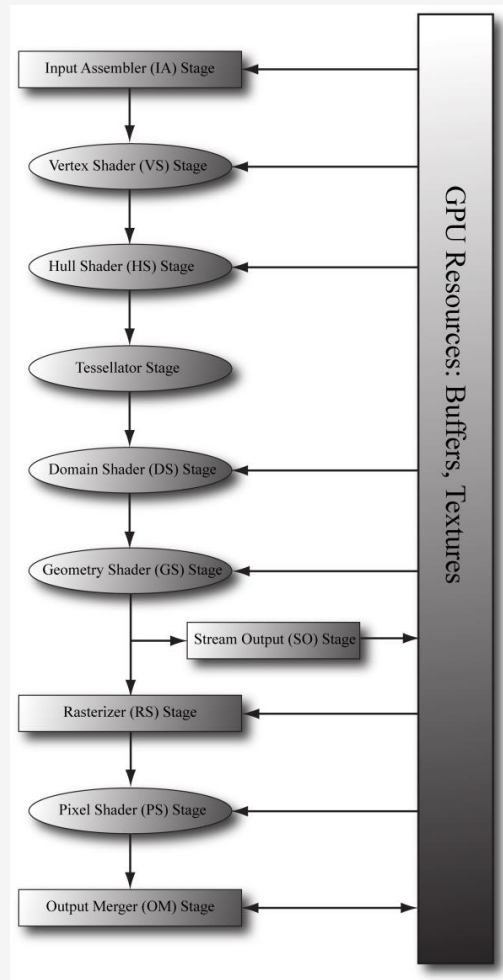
Input Assembler (IA) Stage

Vertex Shader (VS) Stage

Hull Shader (HS) Stage

Tessellator Stage

Domain Shader (DS) Stage

Geometry Shader (GS) Stage

Stream Output (SO) Stage

Rasterizer (RS) Stage

Pixel Shader (PS) Stage

Output Merger (OM) Stage

GPU Resources: Buffers, Textures